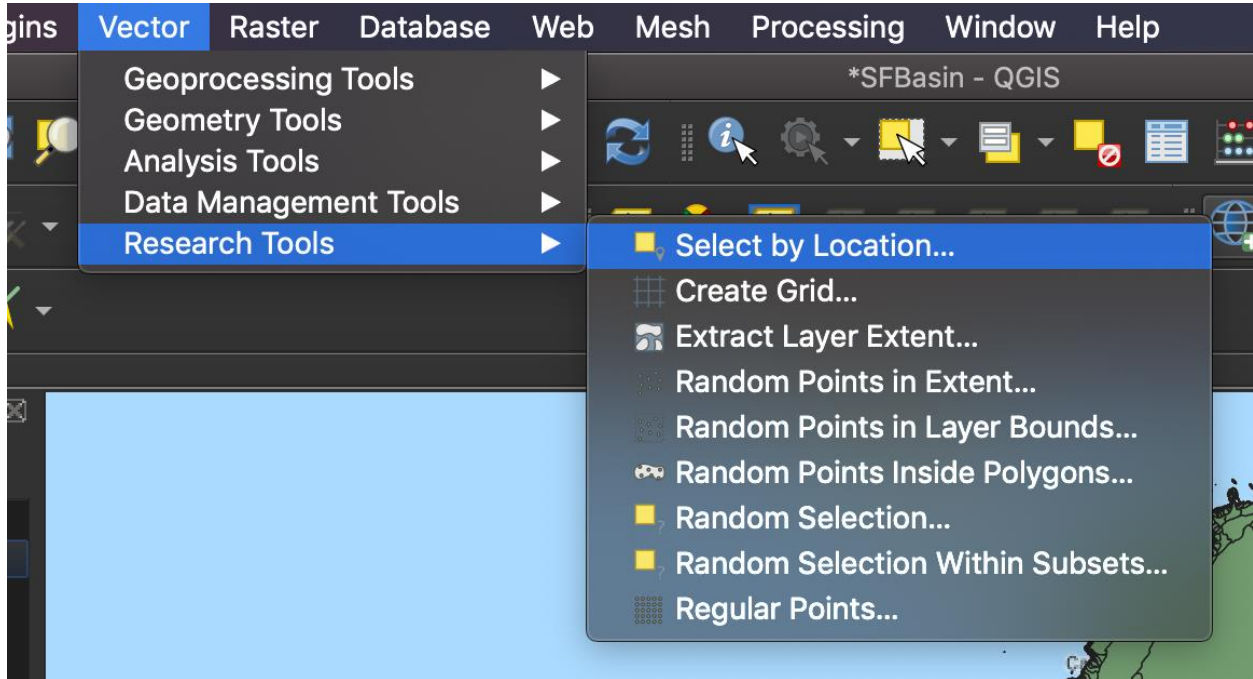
gins Vector Raster Database Web Mesh Processing Window Help

*SFBasin - QGIS

Geoprocessing Tools
Geometry Tools
Analysis Tools
Data Management Tools
Research Tools

Select by Location...
Create Grid...
Extract Layer Extent...
Random Points in Extent...
Random Points in Layer Bounds...
Random Points Inside Polygons...
Random Selection...
Random Selection Within Subsets...
Regular Points...